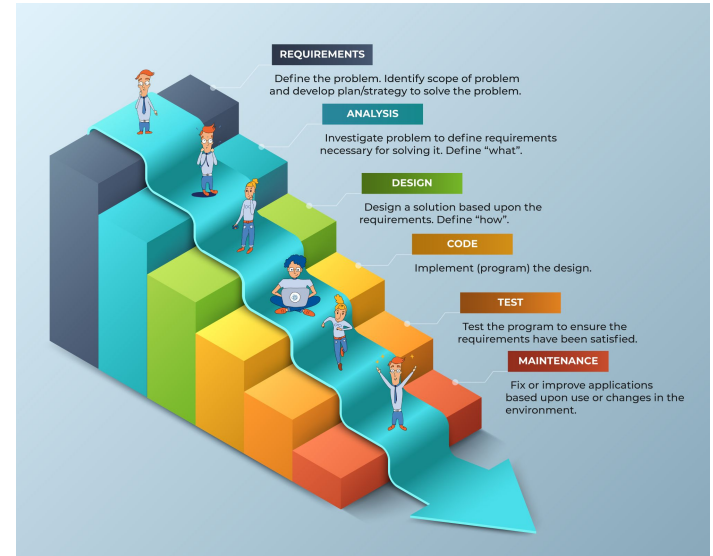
REQUIREMENTS

Define the problem. Identify scope of problem and develop plan/strategy to solve the problem.

ANALYSIS

Investigate problem to define requirements necessary for solving it. Define “what”.

DESIGN

Design a solution based upon the requirements. Define “how”.

CODE

Implement (program) the design.

TEST

Test the program to ensure the requirements have been satisfied.

MAINTENANCE

Fix or improve applications based upon use or changes in the environment.